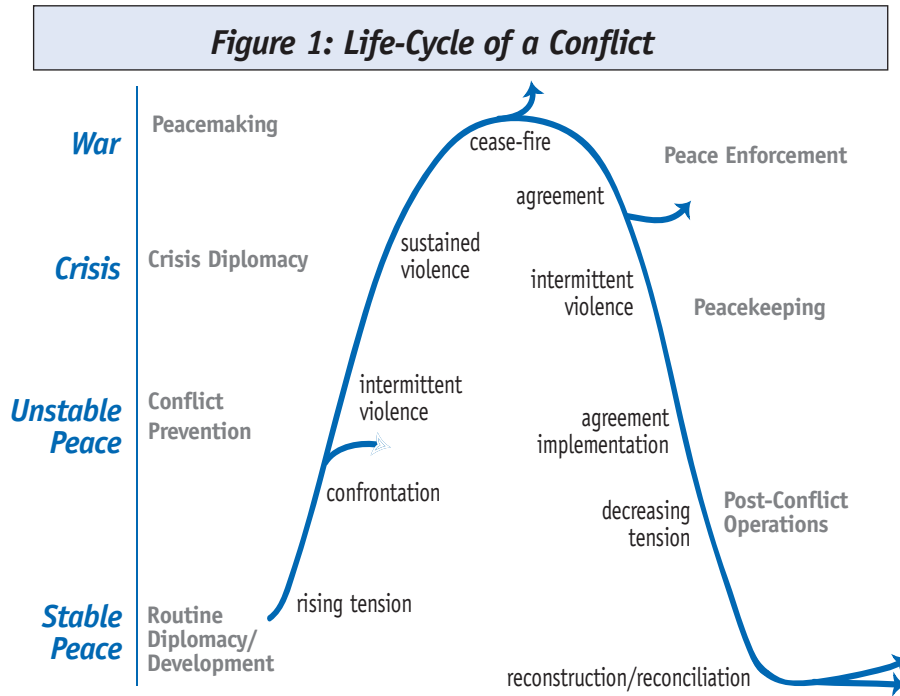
Figure 1: Life-Cycle of a Conflict

War
Peacemaking

Crisis
Crisis Diplomacy

Unstable Peace
Conflict Prevention

Stable Peace
Routine Diplomacy/ Development

rising tension
confrontation
intermittent violence
sustained violence
cease-fire
agreement
intermittent violence
agreement implementation
decreasing tension
reconstruction/reconciliation

Peace Enforcement
Peacekeeping
Post-Conflict Operations